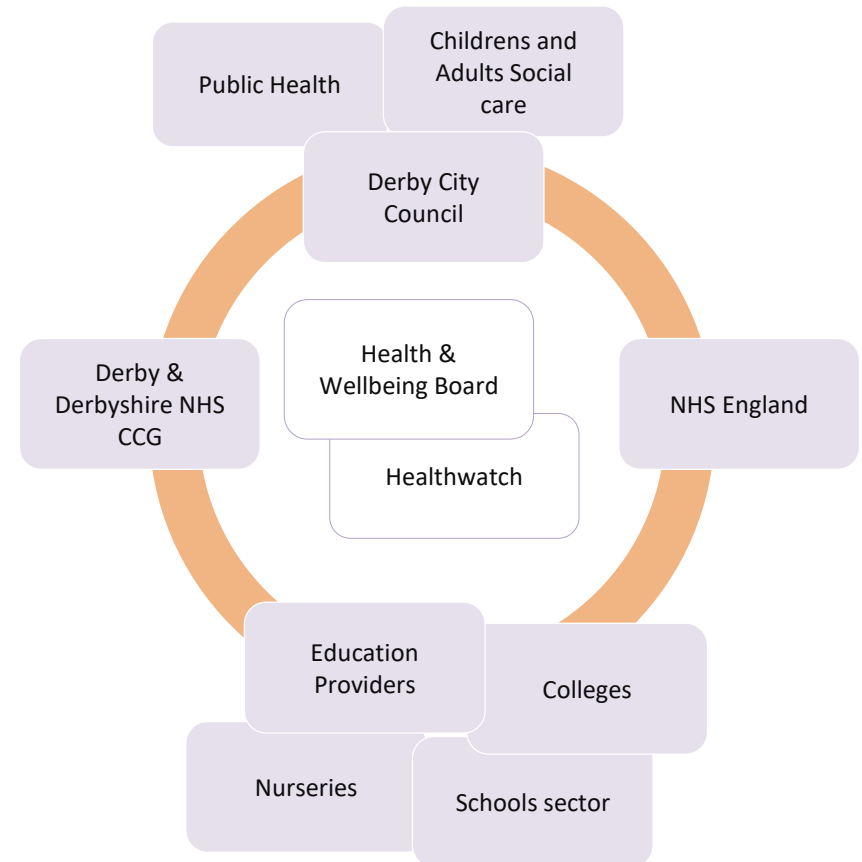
Public Health

Childrens and Adults Social care

Derby City Council

Health & Wellbeing Board

Healthwatch

Derby & Derbyshire NHS CCG

NHS England

Education Providers

Colleges

Nurseries

Schools sector